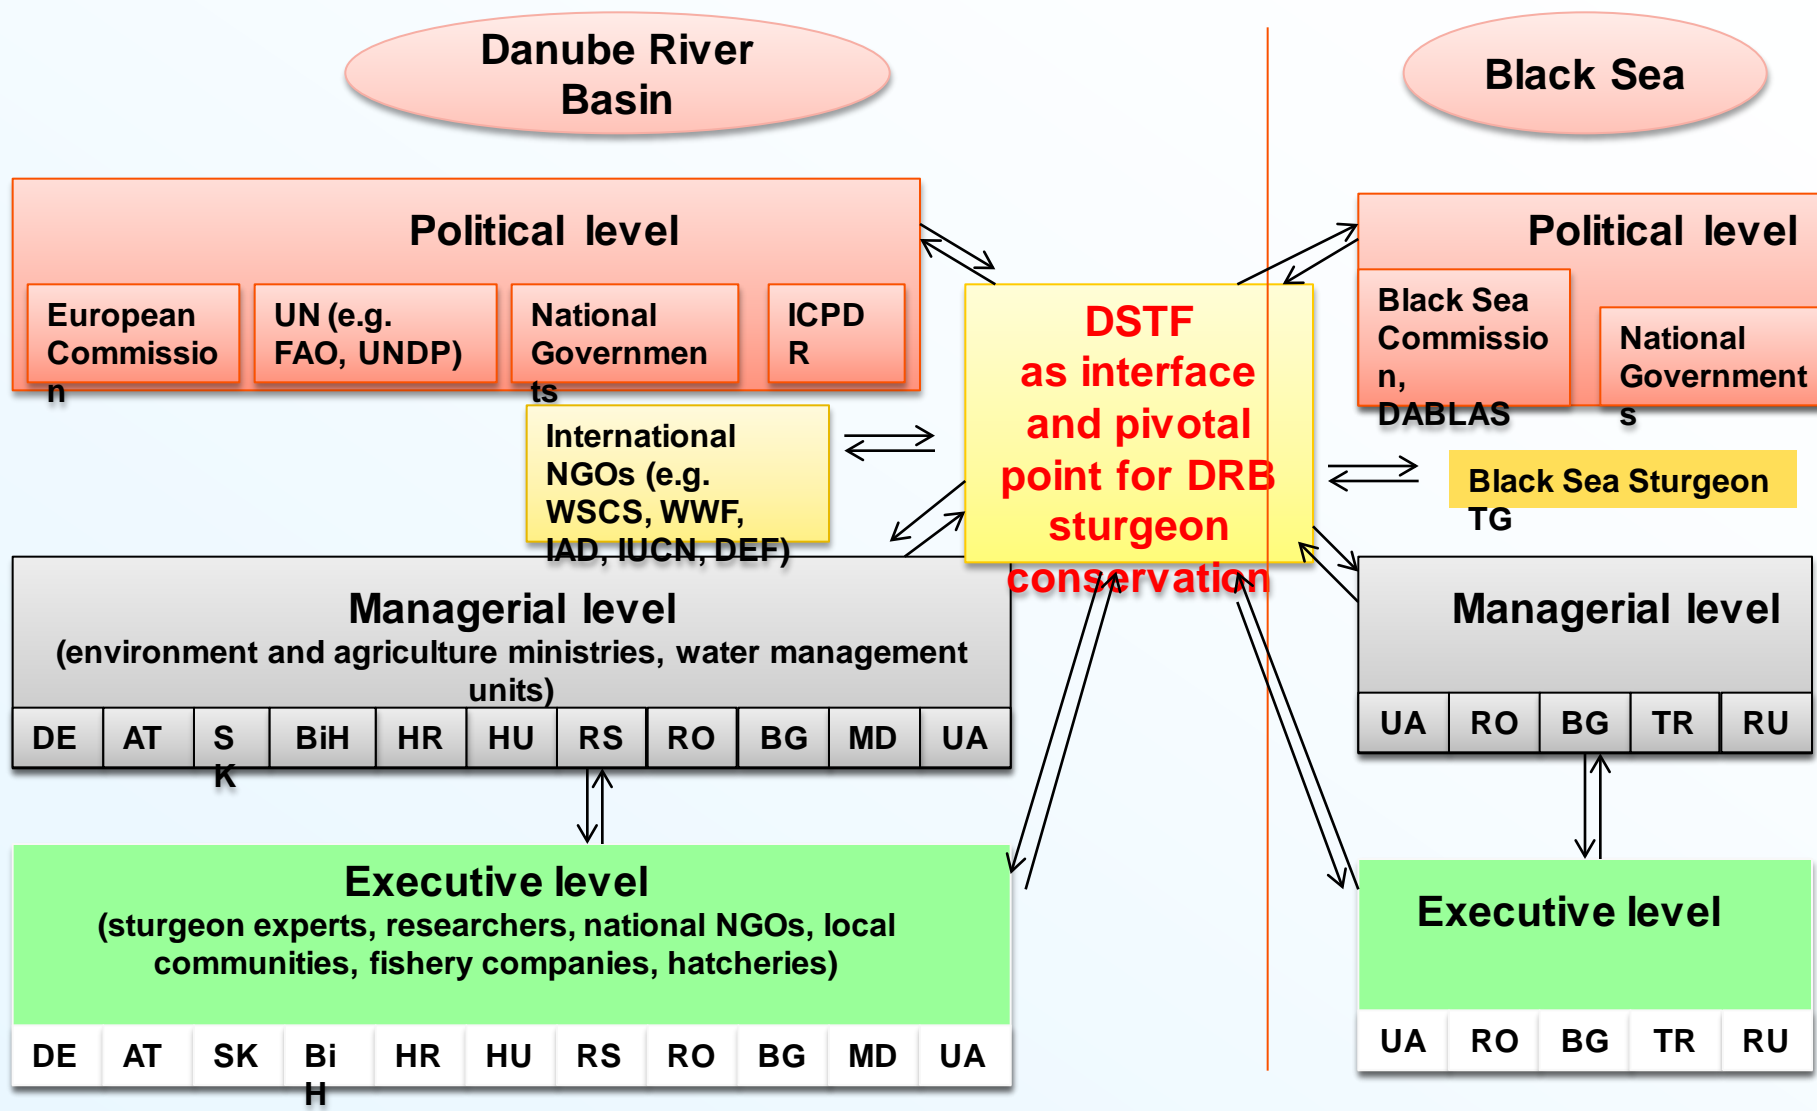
Danube River Basin

Black Sea

Political level

European Commission

UN (e.g. FAO, UNDP)

National Governments

ICPDR

Political level

Black Sea Commission, DABLAS

National Governments

DSTF as interface and pivotal point for DRB sturgeon conservation

International NGOs (e.g. WSCS, WWF, IAD, IUCN, DEF)

Black Sea Sturgeon TG

Managerial level
(environment and agriculture ministries, water management units)

| DE | AT | SK | BiH | HR | HU | RS | RO | BG | MD | UA |
|---|---|---|---|---|---|---|---|---|---|---|

Managerial level

| UA | RO | BG | TR | RU |
|---|---|---|---|---|

Executive level
(sturgeon experts, researchers, national NGOs, local communities, fishery companies, hatcheries)

| DE | AT | SK | BiH | HR | HU | RS | RO | BG | MD | UA |
|---|---|---|---|---|---|---|---|---|---|---|

Executive level

| UA | RO | BG | TR | RU |
|---|---|---|---|---|